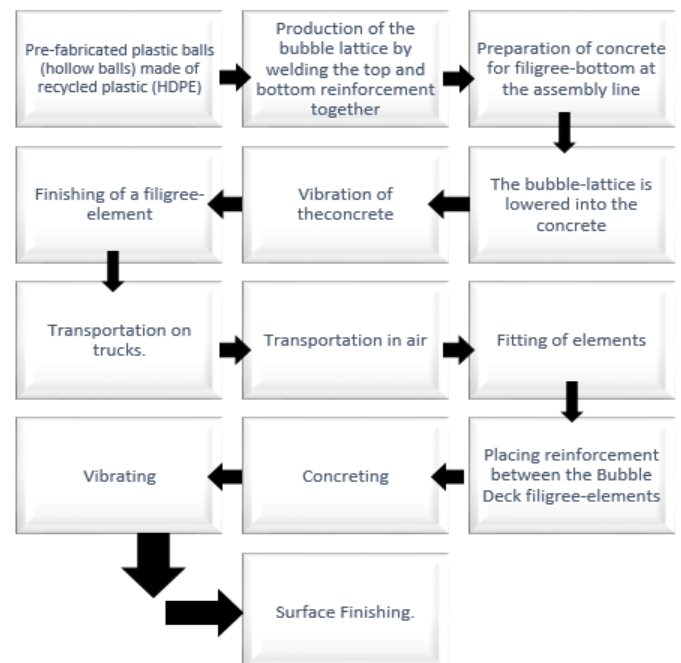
Pre-fabricated plastic balls (hollow balls) made of recycled plastic (HDPE)

Production of the bubble lattice by welding the top and bottom reinforcement together

Preparation of concrete for filigree-bottom at the assembly line

The bubble-lattice is lowered into the concrete

Vibration of theconcrete

Finishing of a filigree-element

Transportation on trucks.

Transportation in air

Fitting of elements

Placing reinforcement between the Bubble Deck filigree-elements

Concreting

Vibrating

Surface Finishing.